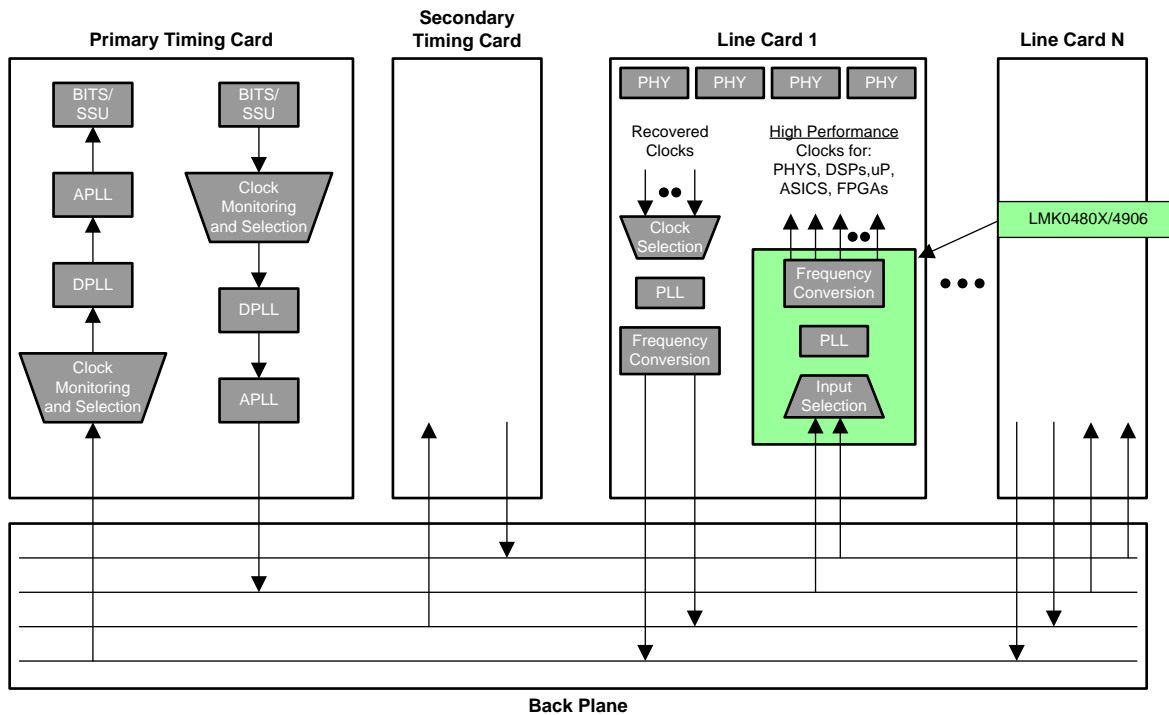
Primary Timing Card

BITS/ SSU

APLL

DPLL

Clock Monitoring and Selection

BITS/ SSU

Clock Monitoring and Selection

DPLL

APLL

Secondary Timing Card

Line Card 1

PHY PHY PHY PHY

Recovered Clocks

Clock Selection

PLL

Frequency Conversion

High Performance Clocks for: PHYS, DSPs,uP, ASICS, FPGAs

Frequency Conversion

PLL

Input Selection

LMK0480X/4906

Line Card N

Back Plane